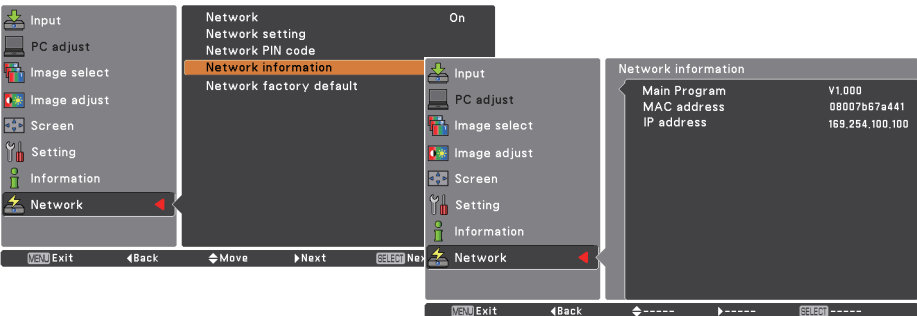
Input
PC adjust
Image select
Image adjust
Screen
Setting
Information
Network

Network On
Network setting
Network PIN code
Network information
Network factory default

MENU Exit ◀Back ◆Move ▶Next SELECT Ne

Input
PC adjust
Image select
Image adjust
Screen
Setting
Information
Network

Network information
Main Program V1.000
MAC address 08007b67a441
IP address 169.254.100.100

MENU Exit ◀Back ◆----- ▶----- SELECT -----